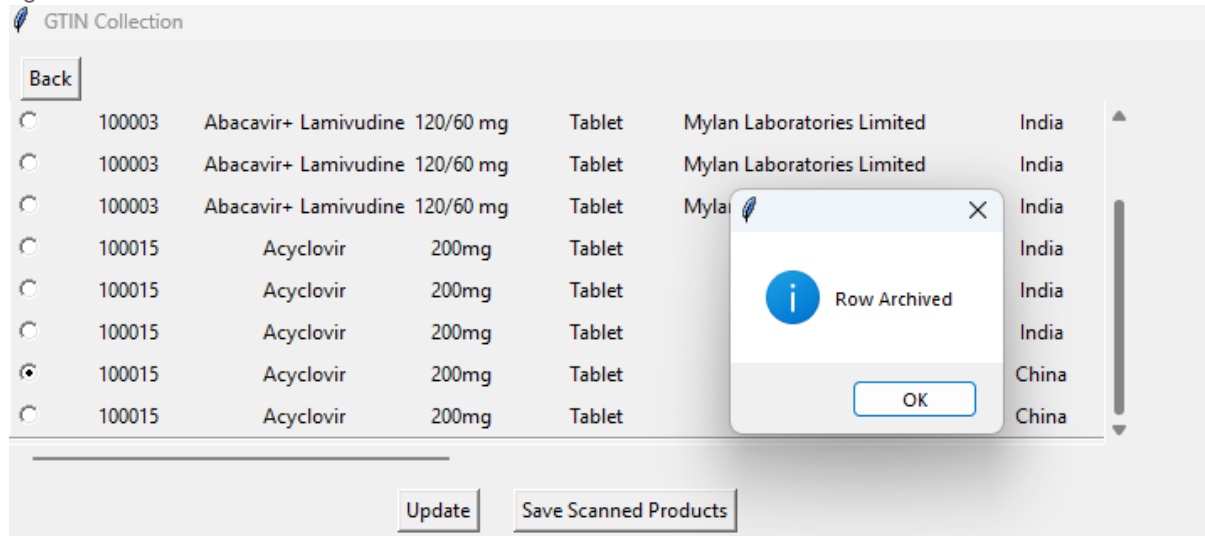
GTIN Collection

Back

| | | | | | | |
|---|---|---|---|---|---|---|
| ○ | 100003 | Abacavir+ Lamivudine | 120/60 mg | Tablet | Mylan Laboratories Limited | India |
| ○ | 100003 | Abacavir+ Lamivudine | 120/60 mg | Tablet | Mylan Laboratories Limited | India |
| ○ | 100003 | Abacavir+ Lamivudine | 120/60 mg | Tablet | Mylan | India |
| ○ | 100015 | Acyclovir | 200mg | Tablet | | India |
| ○ | 100015 | Acyclovir | 200mg | Tablet | | India |
| ○ | 100015 | Acyclovir | 200mg | Tablet | | India |
| ◉ | 100015 | Acyclovir | 200mg | Tablet | | China |
| ○ | 100015 | Acyclovir | 200mg | Tablet | | China |

Row Archived

OK

Update Save Scanned Products